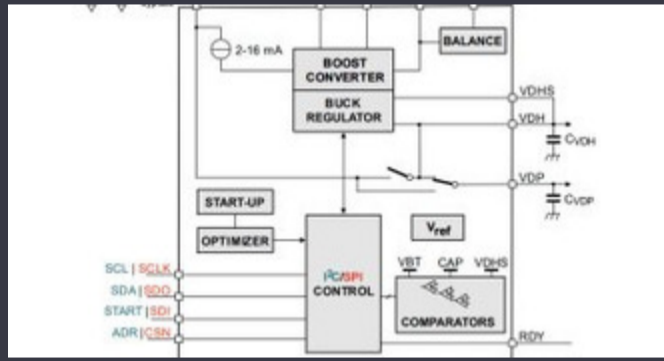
2-16 mA

BOOST CONVERTER

BALANCE

BUCK REGULATOR

VDHS

VDH

$C_{VDH}$

VDP

$C_{VDP}$

START-UP

OPTIMIZER

$V_{ref}$

SCL | SCLK

SDA | SDO

START | SDI

ADR | CSN

I²C/SPI CONTROL

VBT CAP VDHS

COMPARATORS

RDY